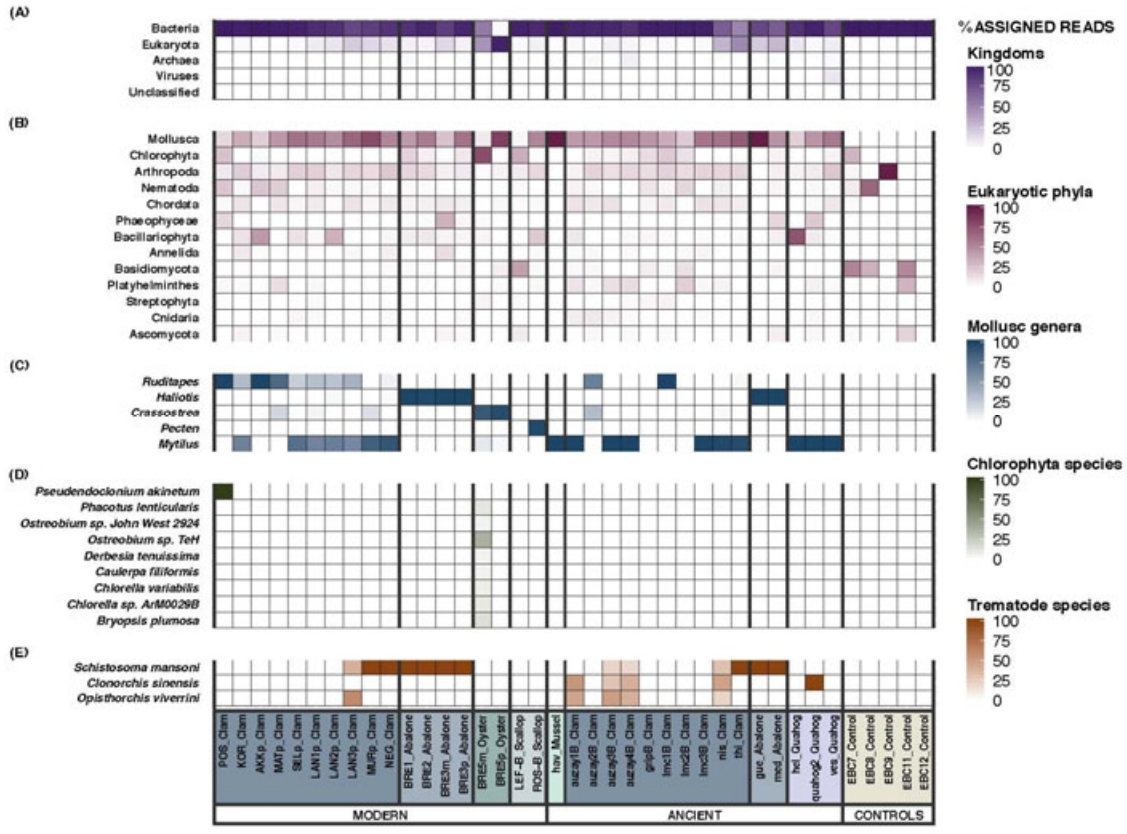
(A)
Bacteria
Eukaryota
Archaea
Viruses
Unclassified

(B)
Mollusca
Chlorophyta
Arthropoda
Nematoda
Chordata
Phaeophyceae
Bacillariophyta
Annelida
Basidiomycota
Platyhelminthes
Streptophyta
Cnidaria
Ascomycota

(C)
Ruditapes
Haliotis
Crassostrea
Pecten
Mytilus

(D)
Pseudendoclonium akinetum
Phacotus lenticularis
Ostreobium sp. John West 2924
Ostreobium sp. TeH
Derbesia tenuissima
Caulerpa filiformis
Chlorella variabilis
Chlorella sp. ArM0029B
Bryopsis plumosa

(E)
Schistosoma mansoni
Clonorchis sinensis
Opisthorchis viverrini

POS_Clam
KOR_Clam
AKKp_Clam
MATp_Clam
SELp_Clam
LAN1p_Clam
LAN2p_Clam
LAN3p_Clam
MURp_Clam
NEG_Clam
BRE1_Abalone
BRE2_Abalone
BRE3m_Abalone
BRE5p_Abalone
BRE5m_Oyster
BRE5p_Oyster
LEF-B_Scallop
ROS-B_Scallop
hav_Mussel
auzay1B_Clam
auzay2B_Clam
auzay3B_Clam
auzay4B_Clam
glip8_Clam
lmc1B_Clam
lmc2B_Clam
lmc3B_Clam
nis_Clam
thi_Clam
gue_Abalone
mcd_Abalone
hd_Quahog
quahog2_Quahog
ves_Quahog
EBC7_Control
EBC8_Control
EBC9_Control
EBC11_Control
EBC12_Control

MODERN
ANCIENT
CONTROLS

% ASSIGNED READS
Kingdoms
100
75
50
25
0
Eukaryotic phyla
100
75
50
25
0
Mollusc genera
100
75
50
25
0
Chlorophyta species
100
75
50
25
0
Trematode species
100
75
50
25
0